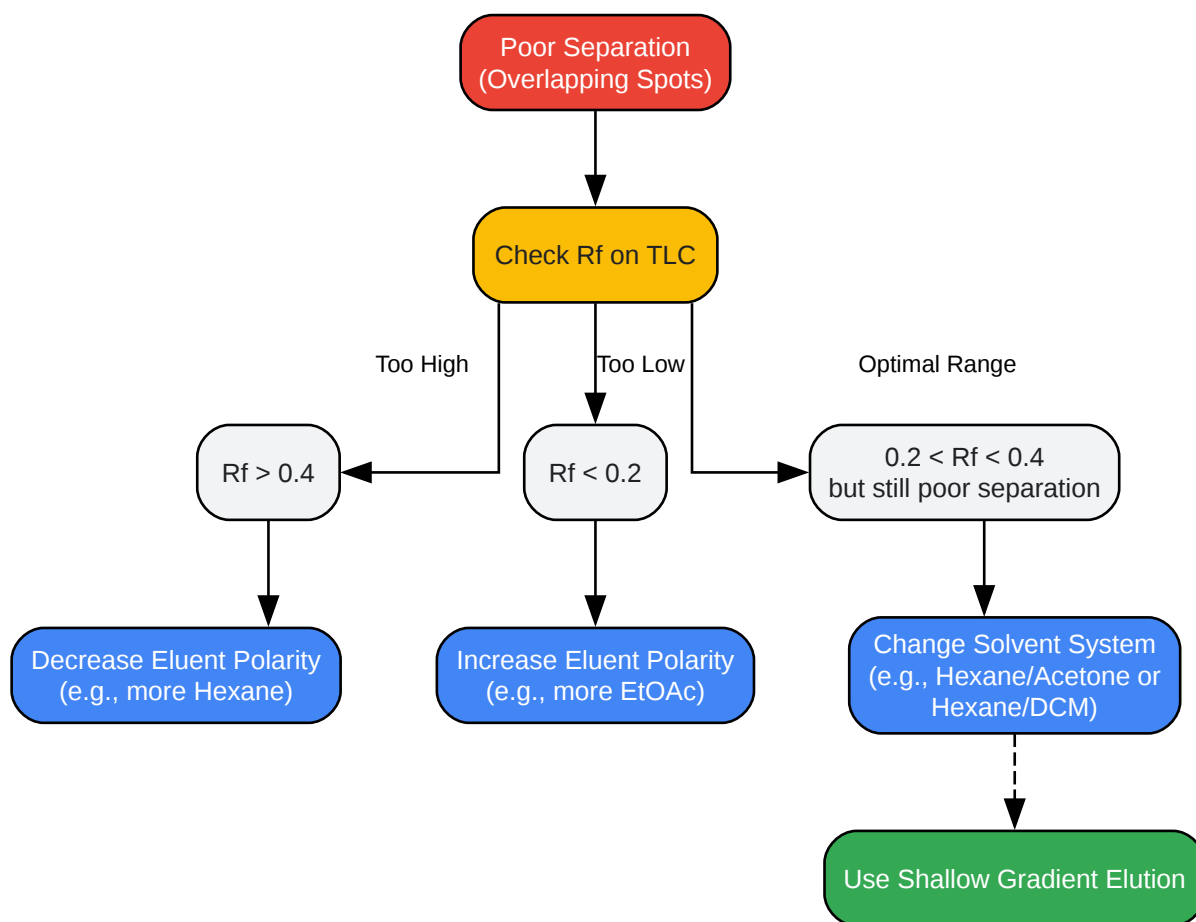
Poor Separation
(Overlapping Spots)

Check Rf on TLC

Too High

Too Low

Optimal Range

Rf > 0.4

Rf < 0.2

0.2 < Rf < 0.4
but still poor separation

Decrease Eluent Polarity
(e.g., more Hexane)

Increase Eluent Polarity
(e.g., more EtOAc)

Change Solvent System
(e.g., Hexane/Acetone or Hexane/DCM)

Use Shallow Gradient Elution